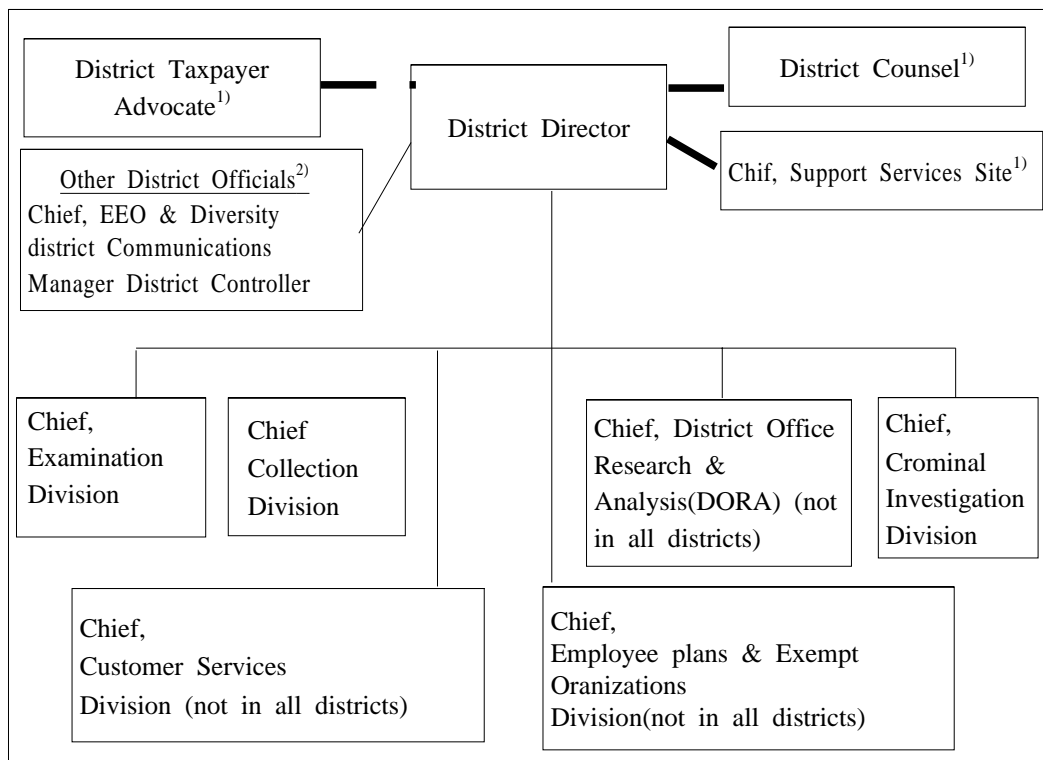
District Taxpayer Advocate$^{1)}$

District Director

District Counsel$^{1)}$

Chif, Support Services Site$^{1)}$

Other District Officials$^{2)}$
Chief, EEO & Diversity district Communications Manager District Controller

Chief, Examination Division

Chief Collection Division

Chief, District Office Research & Analysis(DORA) (not in all districts)

Chief, Crominal Investigation Division

Chief, Customer Services Division (not in all districts)

Chief, Employee plans & Exempt Oranizations Division(not in all districts)